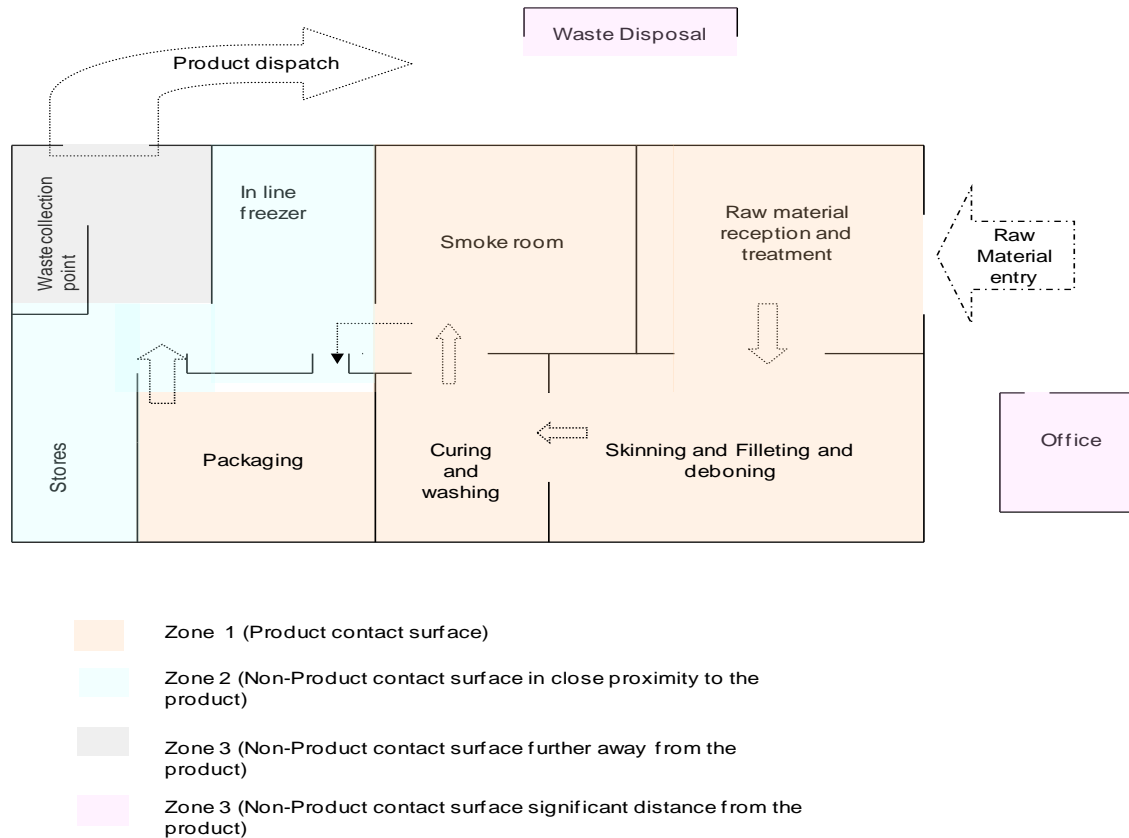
Waste Disposal

Product dispatch

Waste collection point

In line freezer

Smoke room

Raw material reception and treatment

Raw Material entry

Stores

Packaging

Curing and washing

Skinning and Filleting and deboning

Office

Zone 1 (Product contact surface)

Zone 2 (Non-Product contact surface in close proximity to the product)

Zone 3 (Non-Product contact surface further away from the product)

Zone 3 (Non-Product contact surface significant distance from the product)